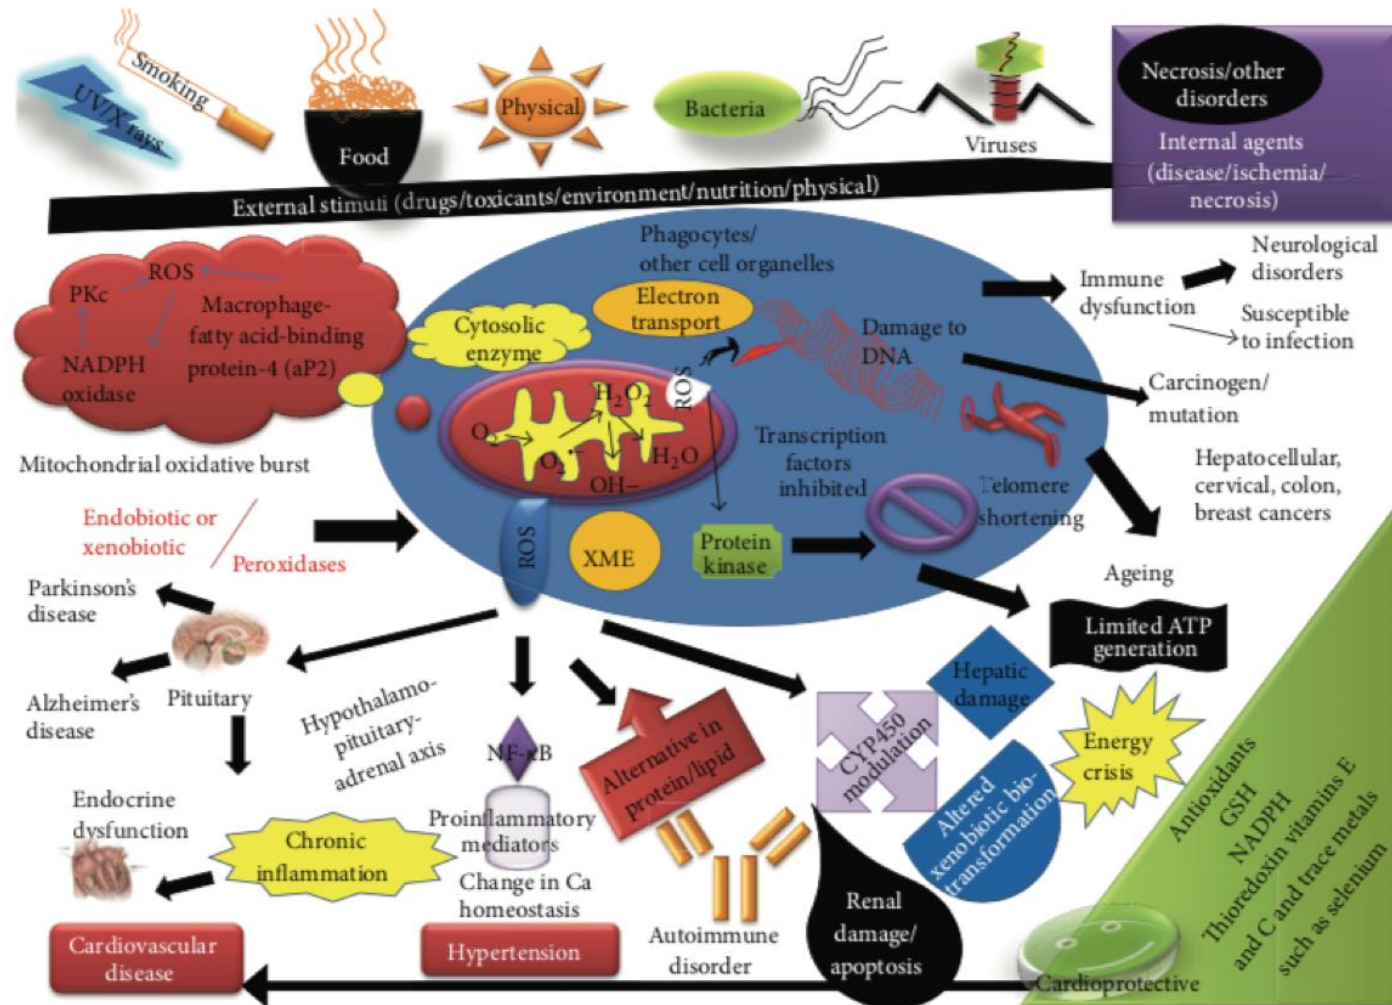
UV/X rays

Smoking

Food

Physical

Bacteria

Viruses

Necrosis/other disorders

Internal agents (disease/ischemia/ necrosis)

External stimuli (drugs/toxicants/environment/nutrition/physical)

PKc

ROS

Macrophage-fatty acid-binding protein-4 (aP2)

NADPH oxidase

Mitochondrial oxidative burst

Phagocytes/ other cell organelles

Cytosolic enzyme

Electron transport

Damage to DNA

Immune dysfunction

Neurological disorders

Susceptible to infection

$O_2$

$H_2O_2$

ROS

$O_2^{\cdot-}$

$H_2O$

OH–

Carcinogen/ mutation

Transcription factors inhibited

Telomere shortening

Hepatocellular, cervical, colon, breast cancers

Endobiotic or xenobiotic

Peroxidases

ROS

XME

Protein kinase

Ageing

Parkinson's disease

Limited ATP generation

Alzheimer's disease

Pituitary

Hypothalamo-pituitary-adrenal axis

NF-κB

Alternative in protein/lipid

CYP450 modulation

Hepatic damage

Energy crisis

Antioxidants GSH NADPH Thioredoxin vitamins E and C and trace metals such as selenium

Endocrine dysfunction

Proinflammatory mediators

Altered xenobiotic bio-transformation

Chronic inflammation

Change in Ca homeostasis

Renal damage/ apoptosis

Cardiovascular disease

Hypertension

Autoimmune disorder

Cardioprotective